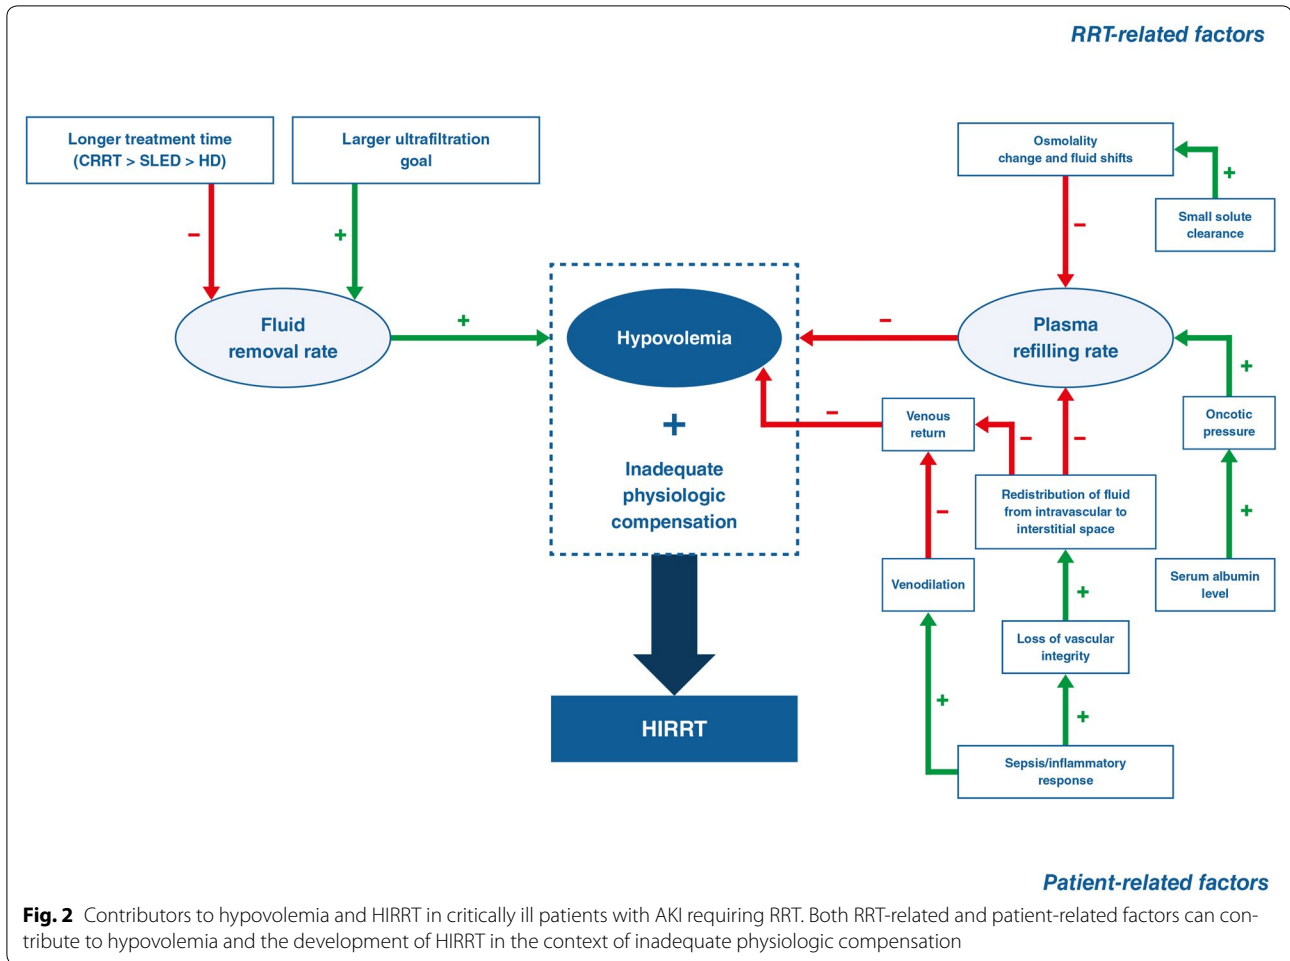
RRT-related factors

Longer treatment time (CRRT > SLED > HD)

Larger ultrafiltration goal

Osmolality change and fluid shifts

Small solute clearance

−

+

−

+

Fluid removal rate

+

Hypovolemia

−

Plasma refilling rate

+

+

Inadequate physiologic compensation

−

Venous return

−

−

Oncotic pressure

Redistribution of fluid from intravascular to interstitial space

−

+

Venodilation

+

Serum albumin level

Loss of vascular integrity

+

+

HIRRT

Sepsis/inflammatory response

Patient-related factors

Fig. 2 Contributors to hypovolemia and HIRRT in critically ill patients with AKI requiring RRT. Both RRT-related and patient-related factors can contribute to hypovolemia and the development of HIRRT in the context of inadequate physiologic compensation